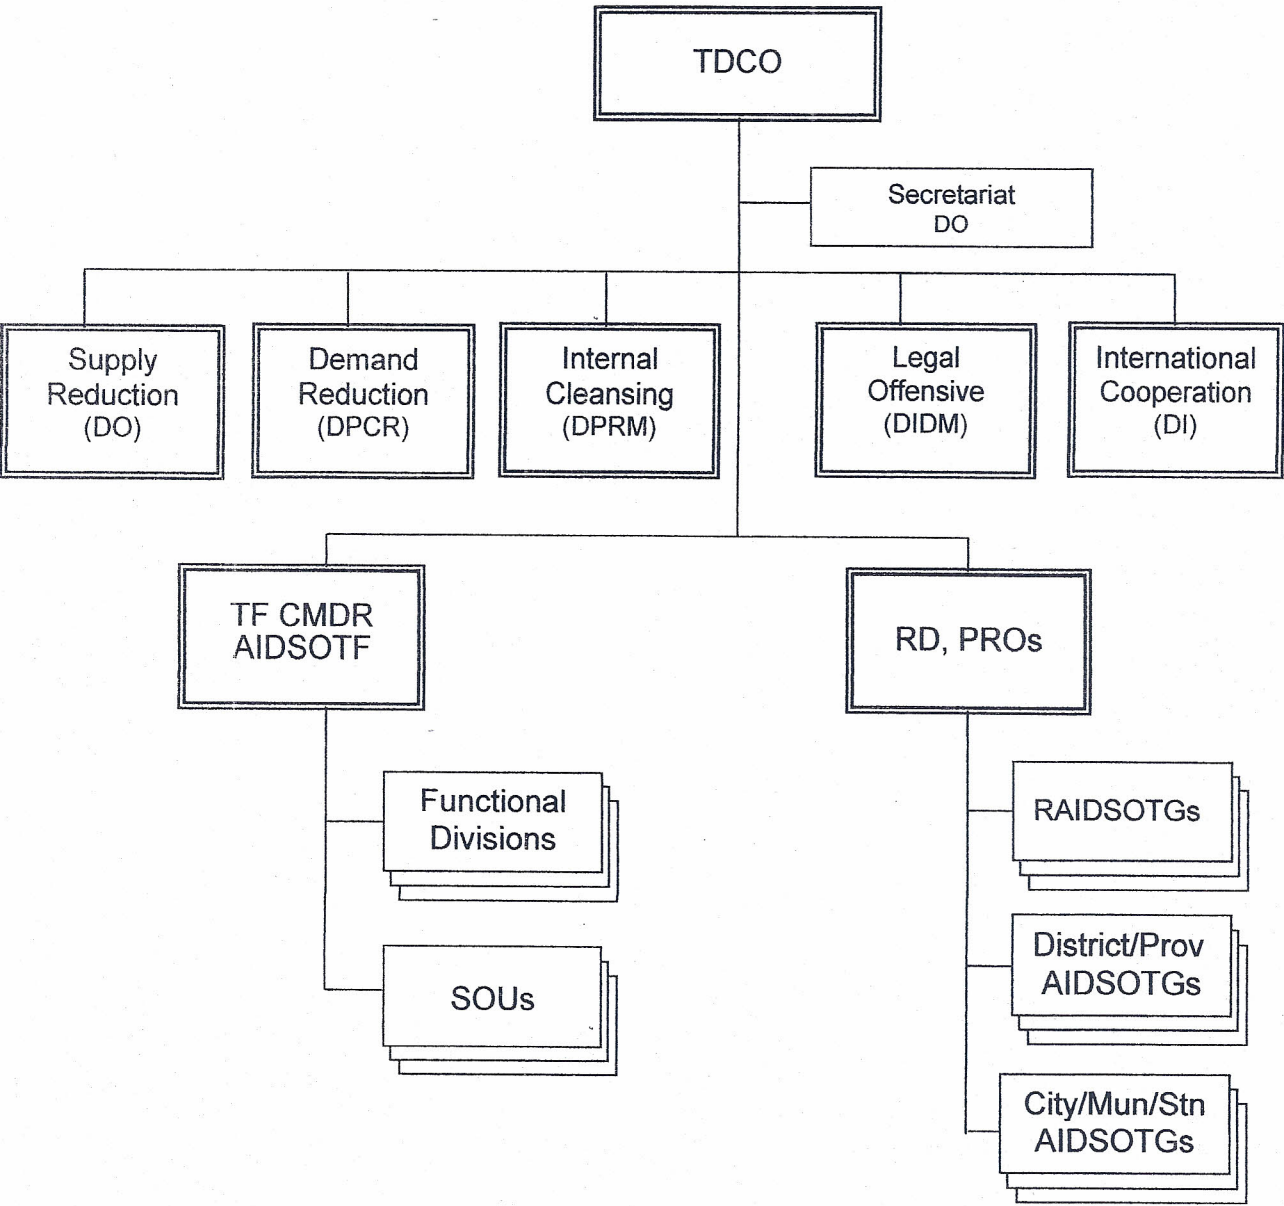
TDCO

Secretariat
DO

Supply Reduction (DO)

Demand Reduction (DPCR)

Internal Cleansing (DPRM)

Legal Offensive (DIDM)

International Cooperation (DI)

TF CMDR AIDSOTF

RD, PROs

Functional Divisions

SOUs

RAIDSOTGs

District/Prov AIDSOTGs

City/Mun/Stn AIDSOTGs